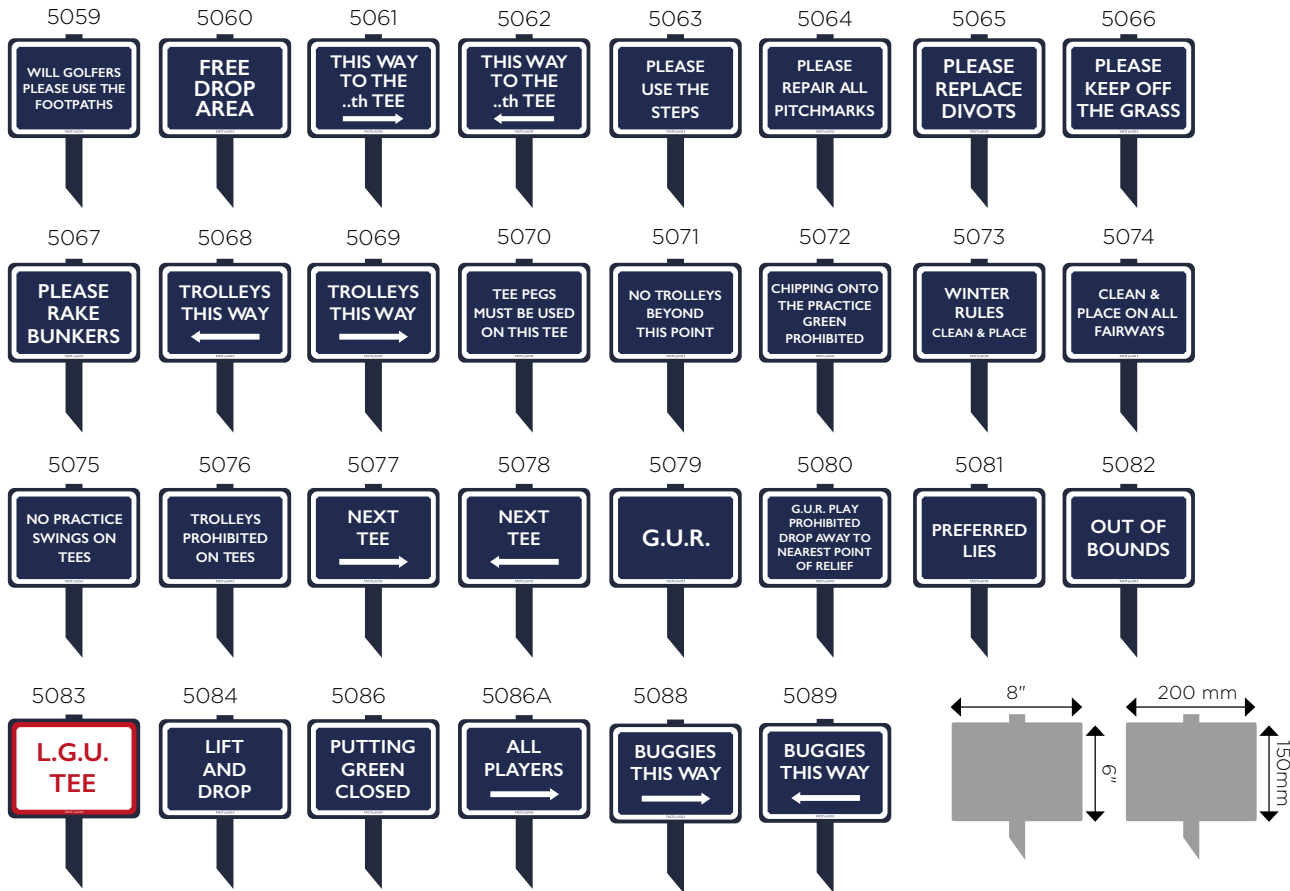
5059
WILL GOLFERS PLEASE USE THE FOOTPATHS

5060
FREE DROP AREA

5061
THIS WAY TO THE ..th TEE

5062
THIS WAY TO THE ..th TEE

5063
PLEASE USE THE STEPS

5064
PLEASE REPAIR ALL PITCHMARKS

5065
PLEASE REPLACE DIVOTS

5066
PLEASE KEEP OFF THE GRASS

5067
PLEASE RAKE BUNKERS

5068
TROLLEYS THIS WAY

5069
TROLLEYS THIS WAY

5070
TEE PEGS MUST BE USED ON THIS TEE

5071
NO TROLLEYS BEYOND THIS POINT

5072
CHIPPING ONTO THE PRACTICE GREEN PROHIBITED

5073
WINTER RULES CLEAN & PLACE

5074
CLEAN & PLACE ON ALL FAIRWAYS

5075
NO PRACTICE SWINGS ON TEES

5076
TROLLEYS PROHIBITED ON TEES

5077
NEXT TEE

5078
NEXT TEE

5079
G.U.R.

5080
G.U.R. PLAY PROHIBITED DROP AWAY TO NEAREST POINT OF RELIEF

5081
PREFERRED LIES

5082
OUT OF BOUNDS

5083
L.G.U. TEE

5084
LIFT AND DROP

5086
PUTTING GREEN CLOSED

5086A
ALL PLAYERS

5088
BUGGIES THIS WAY

5089
BUGGIES THIS WAY

8″
6″

200 mm
150mm